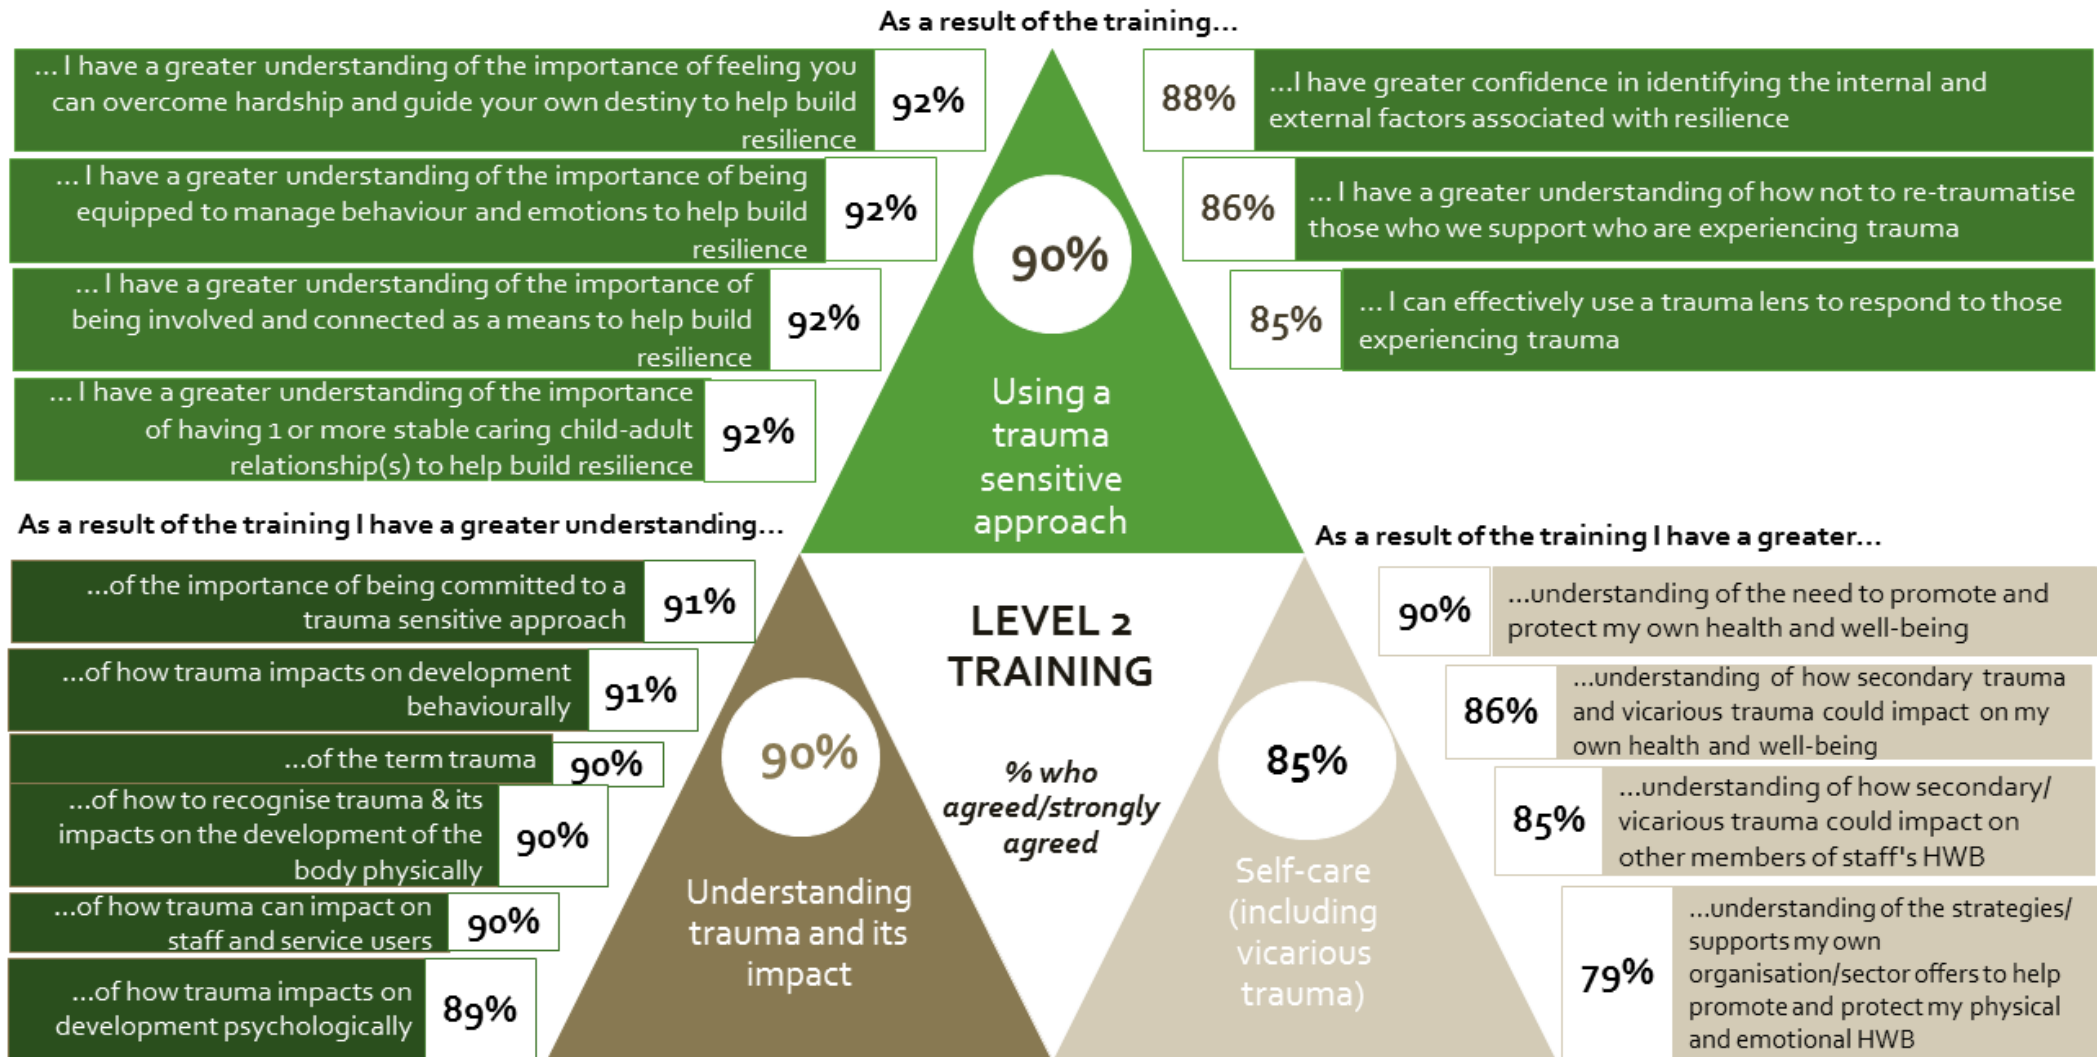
As a result of the training...

... I have a greater understanding of the importance of feeling you can overcome hardship and guide your own destiny to help build resilience 92%

... I have a greater understanding of the importance of being equipped to manage behaviour and emotions to help build resilience 92%

... I have a greater understanding of the importance of being involved and connected as a means to help build resilience 92%

... I have a greater understanding of the importance of having 1 or more stable caring child-adult relationship(s) to help build resilience 92%

88% ...I have greater confidence in identifying the internal and external factors associated with resilience

86% ... I have a greater understanding of how not to re-traumatise those who we support who are experiencing trauma

85% ... I can effectively use a trauma lens to respond to those experiencing trauma

90% Using a trauma sensitive approach

As a result of the training I have a greater understanding...

...of the importance of being committed to a trauma sensitive approach 91%

...of how trauma impacts on development behaviourally 91%

...of the term trauma 90%

...of how to recognise trauma & its impacts on the development of the body physically 90%

...of how trauma can impact on staff and service users 90%

...of how trauma impacts on development psychologically 89%

LEVEL 2 TRAINING

% who agreed/strongly agreed

90% Understanding trauma and its impact

85% Self-care (including vicarious trauma)

As a result of the training I have a greater...

90% ...understanding of the need to promote and protect my own health and well-being

86% ...understanding of how secondary trauma and vicarious trauma could impact on my own health and well-being

85% ...understanding of how secondary/ vicarious trauma could impact on other members of staff's HWB

79% ...understanding of the strategies/ supports my own organisation/sector offers to help promote and protect my physical and emotional HWB